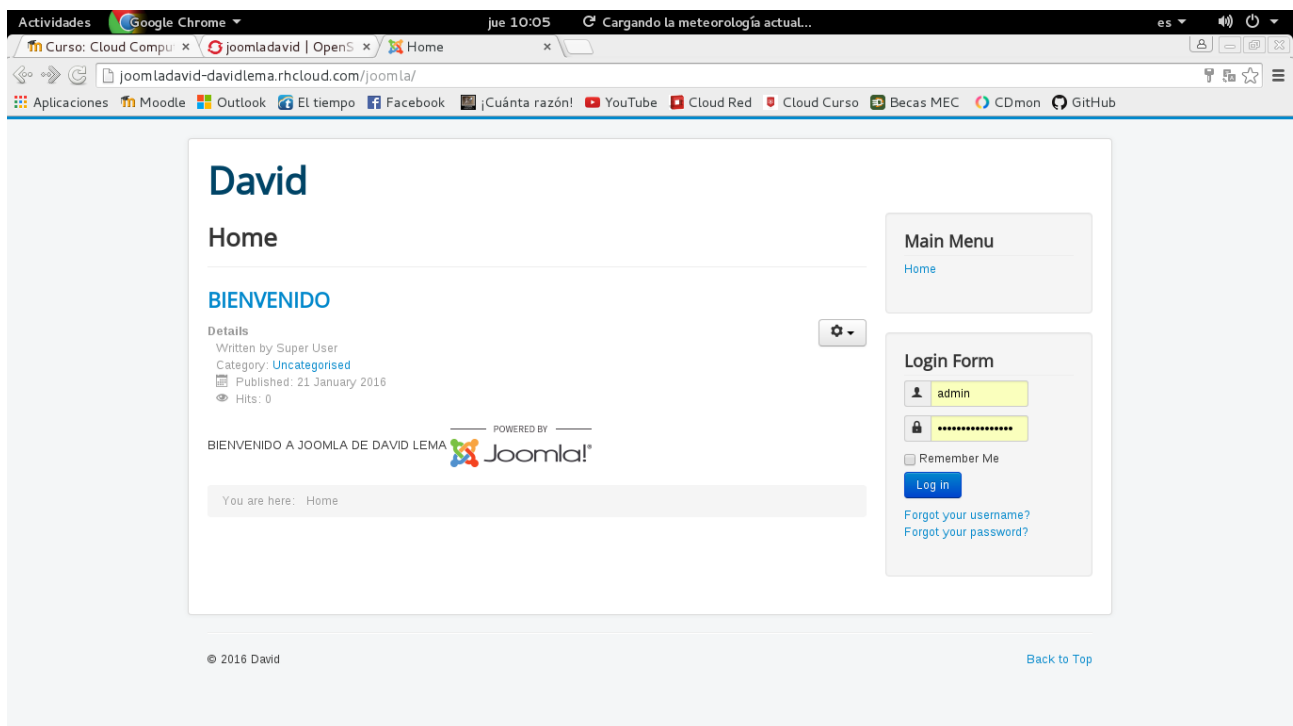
Actividades Google Chrome ▾ jue 10:05 Cargando la meteorología actual... es ▾

Curso: Cloud Compu × joomladavid | OpenS × Home ×

joomladavid-davidlema.rhcloud.com/joomla/

Aplicaciones Moodle Outlook El tiempo Facebook ¡Cuánta razón! YouTube Cloud Red Cloud Curso Becas MEC CDmon GitHub

David

Home

BIENVENIDO

Details
Written by Super User
Category: Uncategorised
Published: 21 January 2016
Hits: 0

BIENVENIDO A JOOMLA DE DAVID LEMA POWERED BY Joomla!

You are here: Home

Main Menu
Home

Login Form
admin
••••••••••••••••
Remember Me
Log in
Forgot your username?
Forgot your password?

© 2016 David

Back to Top